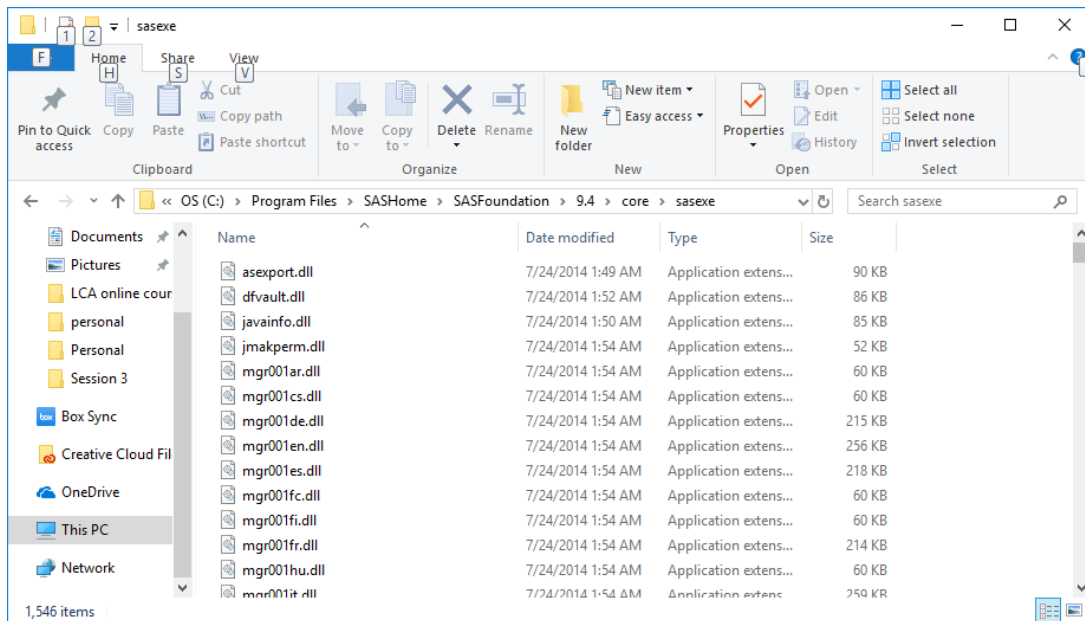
1 2 sasexe

F Home H Share S View V

Pin to Quick access Copy Paste Cut Copy path Paste shortcut
Clipboard

Move to Copy to Delete Rename
Organize

New folder New item Easy access
New

Properties Open Edit History
Open

Select all Select none Invert selection
Select

« OS (C:) › Program Files › SASHome › SASFoundation › 9.4 › core › sasexe

Search sasexe

Documents
Pictures
LCA online cour
personal
Personal
Session 3
Box Sync
Creative Cloud Fil
OneDrive
This PC
Network

| Name | Date modified | Type | Size |
|---|---|---|---|
| asexport.dll | 7/24/2014 1:49 AM | Application extens... | 90 KB |
| dfvault.dll | 7/24/2014 1:52 AM | Application extens... | 86 KB |
| javainfo.dll | 7/24/2014 1:50 AM | Application extens... | 85 KB |
| jmakperm.dll | 7/24/2014 1:54 AM | Application extens... | 52 KB |
| mgr001ar.dll | 7/24/2014 1:54 AM | Application extens... | 60 KB |
| mgr001cs.dll | 7/24/2014 1:54 AM | Application extens... | 60 KB |
| mgr001de.dll | 7/24/2014 1:54 AM | Application extens... | 215 KB |
| mgr001en.dll | 7/24/2014 1:54 AM | Application extens... | 256 KB |
| mgr001es.dll | 7/24/2014 1:54 AM | Application extens... | 218 KB |
| mgr001fc.dll | 7/24/2014 1:54 AM | Application extens... | 60 KB |
| mgr001fi.dll | 7/24/2014 1:54 AM | Application extens... | 60 KB |
| mgr001fr.dll | 7/24/2014 1:54 AM | Application extens... | 214 KB |
| mgr001hu.dll | 7/24/2014 1:54 AM | Application extens... | 60 KB |
| mgr001it.dll | 7/24/2014 1:54 AM | Application extens... | 259 KB |

1,546 items